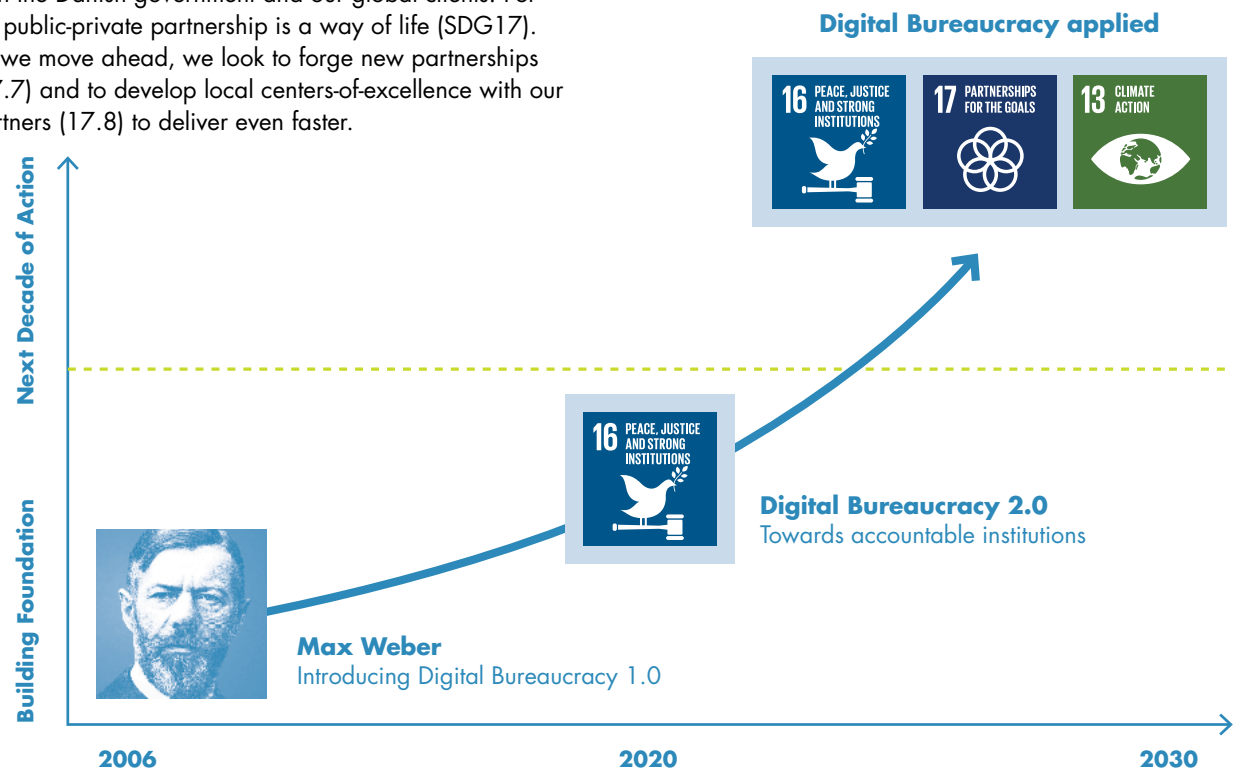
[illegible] the Danish government and our global clients. For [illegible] public-private partnership is a way of life (SDG17). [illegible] we move ahead, we look to forge new partnerships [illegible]7.7) and to develop local centers-of-excellence with our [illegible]rtners (17.8) to deliver even faster.

Digital Bureaucracy applied

16 PEACE, JUSTICE AND STRONG INSTITUTIONS

17 PARTNERSHIPS FOR THE GOALS

13 CLIMATE ACTION

Next Decade of Action

Building Foundation

16 PEACE, JUSTICE AND STRONG INSTITUTIONS

Digital Bureaucracy 2.0
Towards accountable institutions

Max Weber
Introducing Digital Bureaucracy 1.0

2006

2020

2030